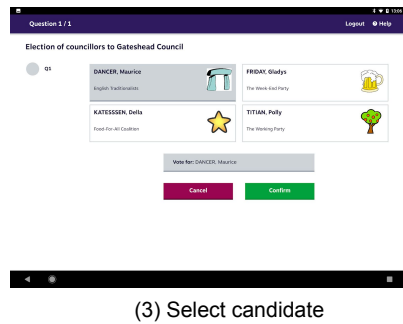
13:06

Question 1 / 1

Logout ❓ Help

Election of councillors to Gateshead Council

Q1

DANCER, Maurice
English Traditionalists

FRIDAY, Gladys
The Week-End Party

KATESSSEN, Della
Food-For-All Coalition

TITIAN, Polly
The Working Party

Vote for: DANCER, Maurice

Cancel

Confirm

(3) Select candidate